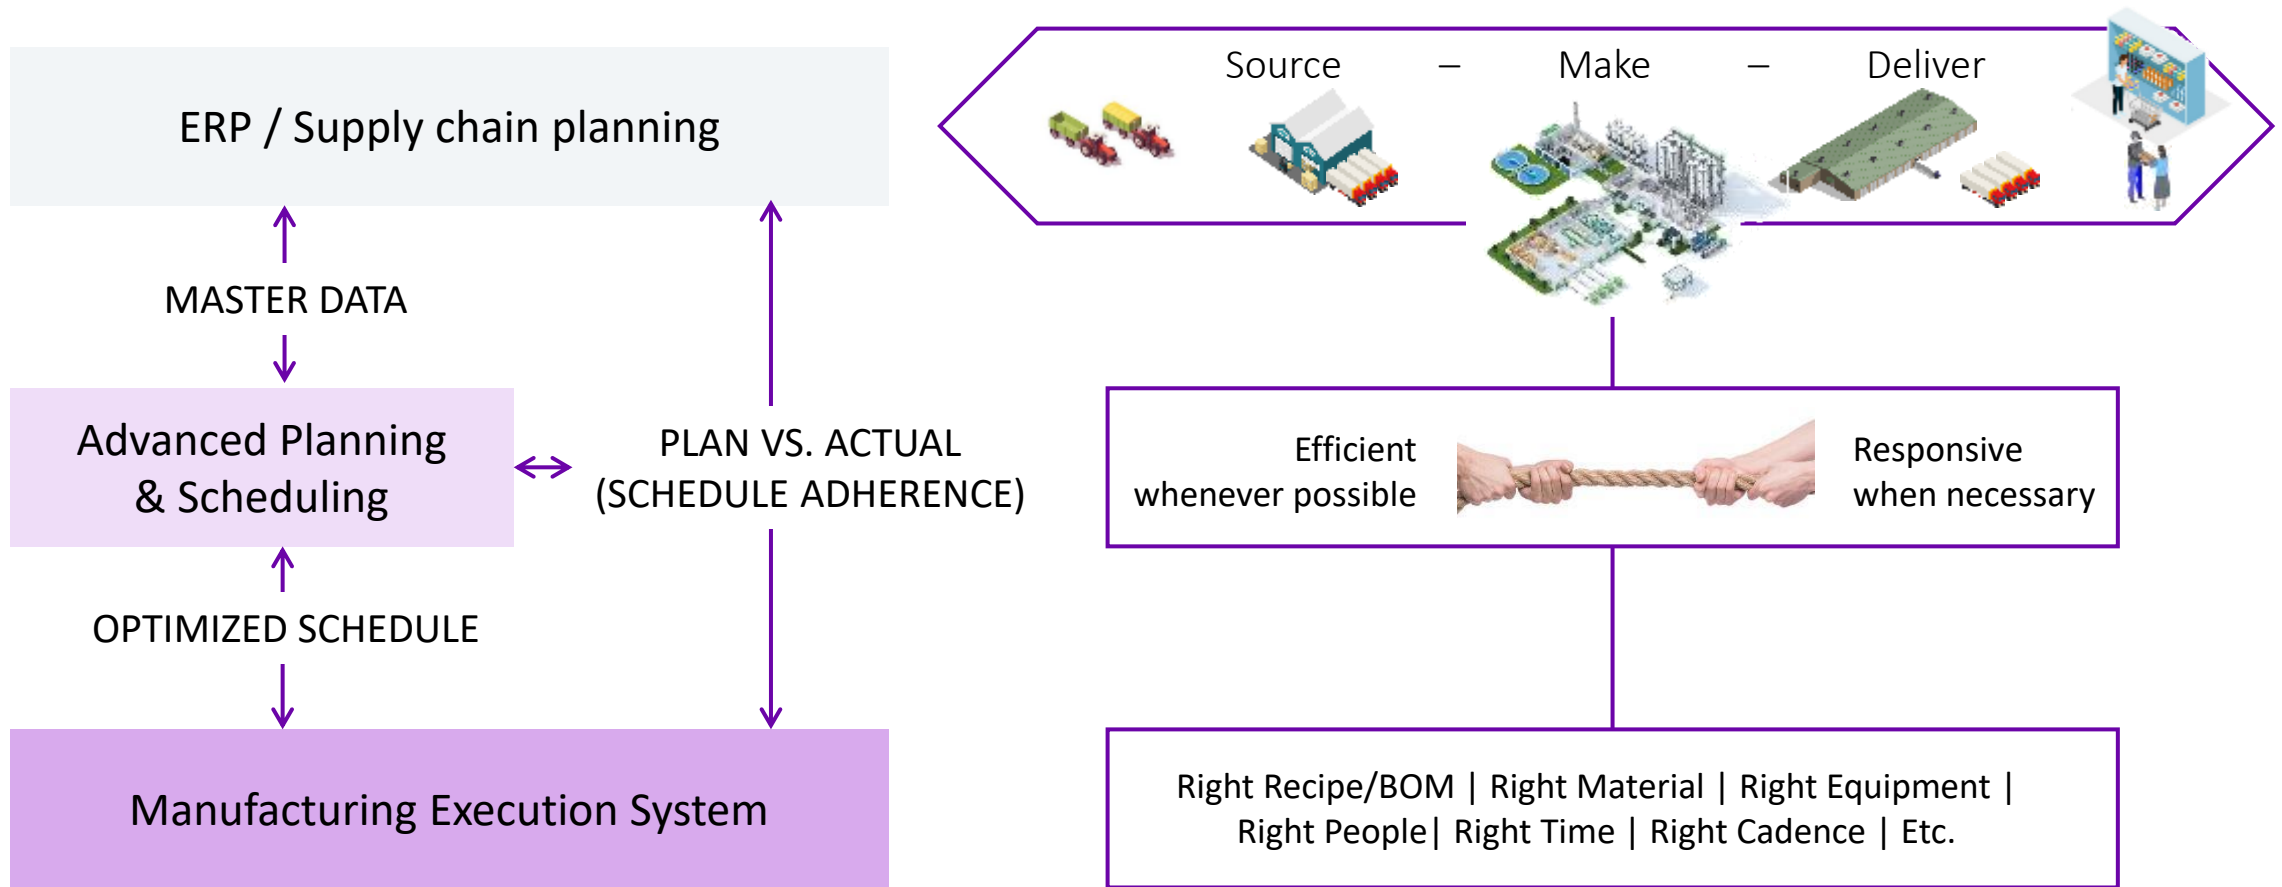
ERP / Supply chain planning

MASTER DATA

Advanced Planning & Scheduling

PLAN VS. ACTUAL (SCHEDULE ADHERENCE)

OPTIMIZED SCHEDULE

Manufacturing Execution System

Source – Make – Deliver

Efficient whenever possible

Responsive when necessary

Right Recipe/BOM | Right Material | Right Equipment | Right People| Right Time | Right Cadence | Etc.